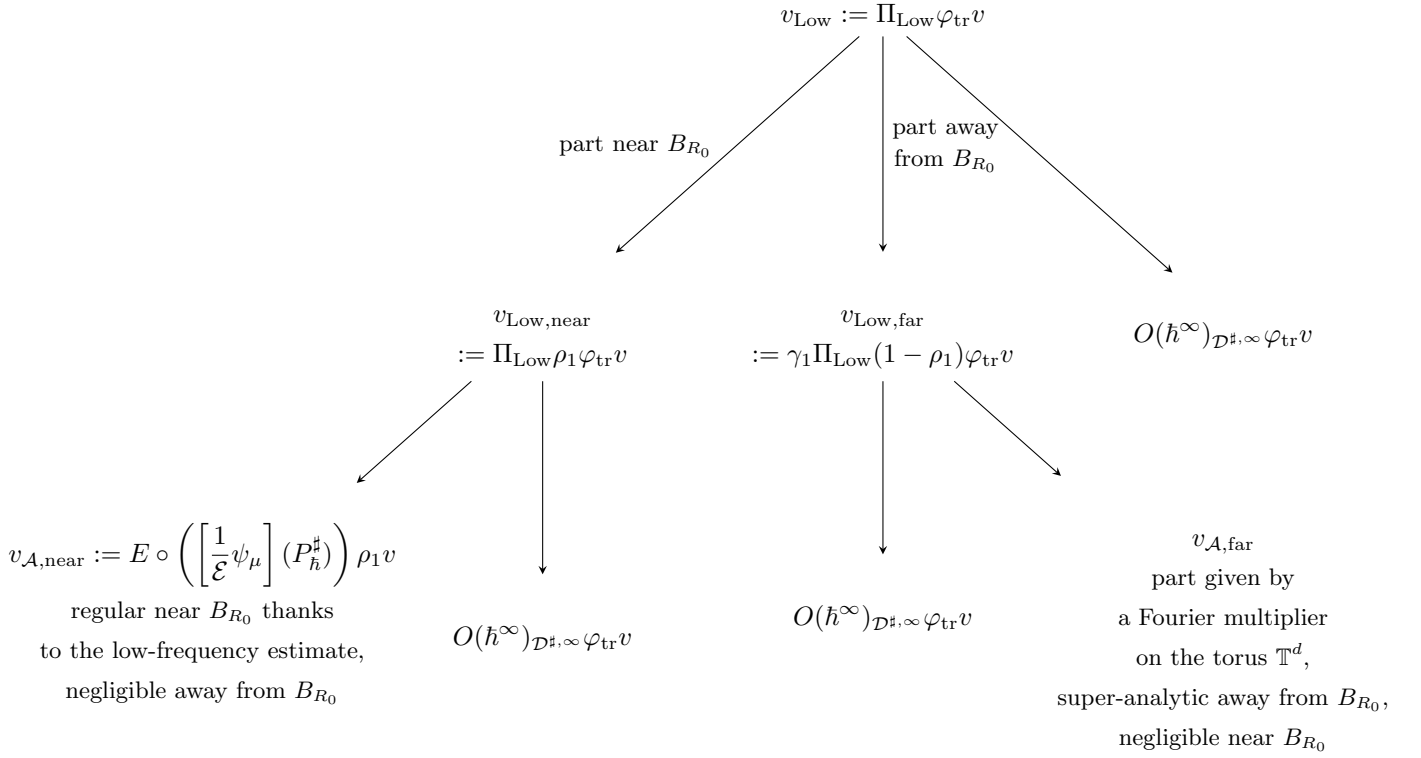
$v_{\mathrm{Low}} := \Pi_{\mathrm{Low}} \varphi_{\mathrm{tr}} v$

part near $B_{R_0}$

part away from $B_{R_0}$

$v_{\mathrm{Low,near}}$ $:= \Pi_{\mathrm{Low}} \rho_1 \varphi_{\mathrm{tr}} v$

$v_{\mathrm{Low,far}}$ $:= \gamma_1 \Pi_{\mathrm{Low}} (1-\rho_1) \varphi_{\mathrm{tr}} v$

$O(\hbar^\infty)_{\mathcal{D}^\sharp,\infty} \varphi_{\mathrm{tr}} v$

$v_{\mathcal{A},\mathrm{near}} := E \circ \left( \left[ \frac{1}{\mathcal{E}} \psi_\mu \right] (P_\hbar^\sharp) \right) \rho_1 v$
regular near $B_{R_0}$ thanks to the low-frequency estimate, negligible away from $B_{R_0}$

$O(\hbar^\infty)_{\mathcal{D}^\sharp,\infty} \varphi_{\mathrm{tr}} v$

$O(\hbar^\infty)_{\mathcal{D}^\sharp,\infty} \varphi_{\mathrm{tr}} v$

$v_{\mathcal{A},\mathrm{far}}$
part given by a Fourier multiplier on the torus $\mathbb{T}^d$, super-analytic away from $B_{R_0}$, negligible near $B_{R_0}$